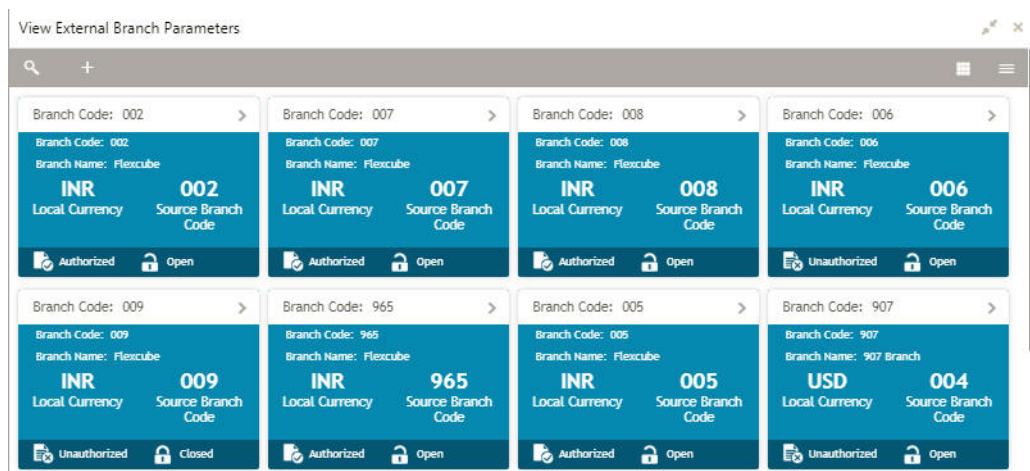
View External Branch Parameters

Branch Code: 002
Branch Code: 002
Branch Name: Flexcube
INR
Local Currency
002
Source Branch Code
Authorized
Open

Branch Code: 007
Branch Code: 007
Branch Name: Flexcube
INR
Local Currency
007
Source Branch Code
Authorized
Open

Branch Code: 008
Branch Code: 008
Branch Name: Flexcube
INR
Local Currency
008
Source Branch Code
Authorized
Open

Branch Code: 006
Branch Code: 006
Branch Name: Flexcube
INR
Local Currency
006
Source Branch Code
Unauthorized
Open

Branch Code: 009
Branch Code: 009
Branch Name: Flexcube
INR
Local Currency
009
Source Branch Code
Unauthorized
Closed

Branch Code: 965
Branch Code: 965
Branch Name: Flexcube
INR
Local Currency
965
Source Branch Code
Authorized
Open

Branch Code: 005
Branch Code: 005
Branch Name: Flexcube
INR
Local Currency
005
Source Branch Code
Authorized
Open

Branch Code: 907
Branch Code: 907
Branch Name: 907 Branch
USD
Local Currency
004
Source Branch Code
Unauthorized
Open